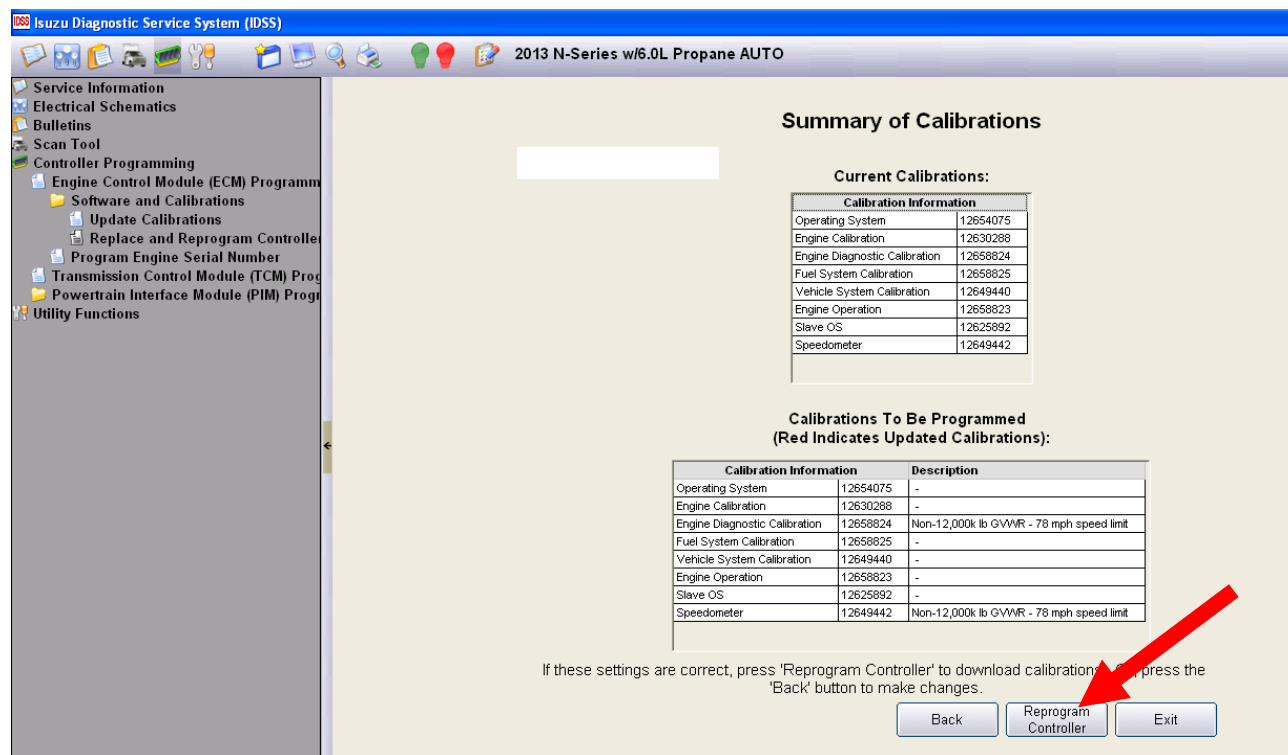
IDSS Isuzu Diagnostic Service System (IDSS)

2013 N-Series w/6.0L Propane AUTO

Service Information
Electrical Schematics
Bulletins
Scan Tool
Controller Programming
Engine Control Module (ECM) Programm
Software and Calibrations
Update Calibrations
Replace and Reprogram Controlle
Program Engine Serial Number
Transmission Control Module (TCM) Prog
Powertrain Interface Module (PIM) Progr
Utility Functions

Summary of Calibrations

Current Calibrations:

| Calibration Information | |
|---|---|
| Operating System | 12654075 |
| Engine Calibration | 12630288 |
| Engine Diagnostic Calibration | 12658824 |
| Fuel System Calibration | 12658825 |
| Vehicle System Calibration | 12649440 |
| Engine Operation | 12658823 |
| Slave OS | 12625892 |
| Speedometer | 12649442 |

Calibrations To Be Programmed
(Red Indicates Updated Calibrations):

| Calibration Information | | Description |
|---|---|---|
| Operating System | 12654075 | - |
| Engine Calibration | 12630288 | - |
| Engine Diagnostic Calibration | 12658824 | Non-12,000k lb GVWR - 78 mph speed limit |
| Fuel System Calibration | 12658825 | - |
| Vehicle System Calibration | 12649440 | - |
| Engine Operation | 12658823 | - |
| Slave OS | 12625892 | - |
| Speedometer | 12649442 | Non-12,000k lb GVWR - 78 mph speed limit |

If these settings are correct, press 'Reprogram Controller' to download calibrations. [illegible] press the 'Back' button to make changes.

Back
Reprogram Controller
Exit